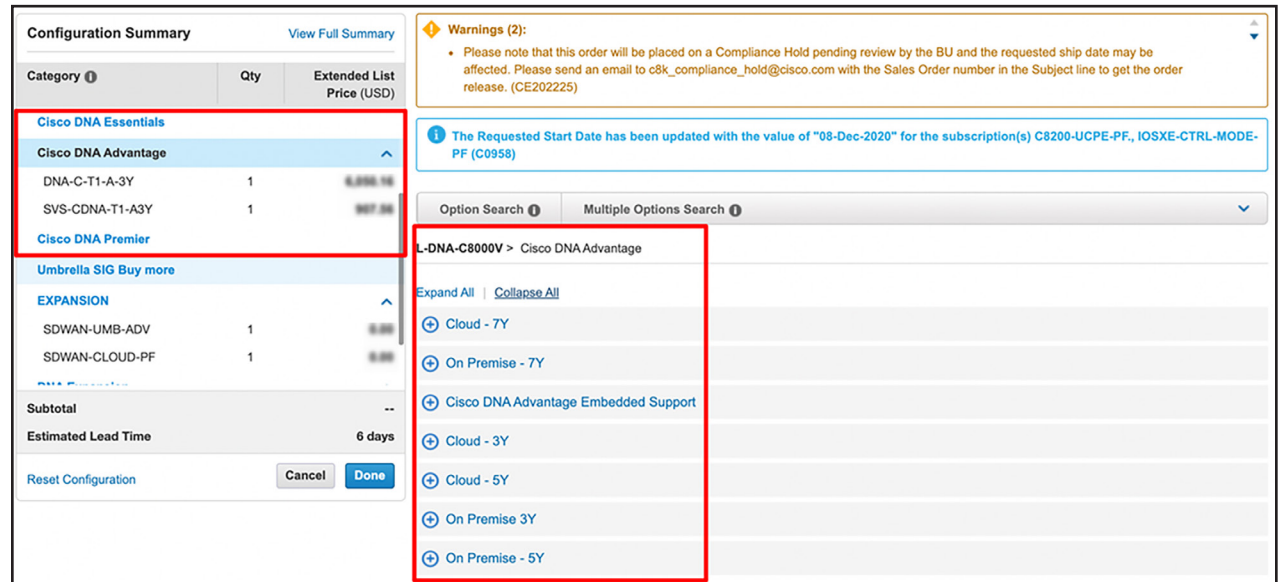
Configuration Summary

View Full Summary

| Category | Qty | Extended List Price (USD) |
|---|---|---|
| Cisco DNA Essentials | | |
| Cisco DNA Advantage | | |
| DNA-C-T1-A-3Y | 1 | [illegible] |
| SVS-CDNA-T1-A3Y | 1 | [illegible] |
| Cisco DNA Premier | | |
| Umbrella SIG Buy more | | |
| EXPANSION | | |
| SDWAN-UMB-ADV | 1 | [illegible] |
| SDWAN-CLOUD-PF | 1 | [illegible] |
| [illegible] | | |

Subtotal --

Estimated Lead Time 6 days

Reset Configuration

Cancel

Done

Warnings (2):

• Please note that this order will be placed on a Compliance Hold pending review by the BU and the requested ship date may be affected. Please send an email to c8k_compliance_hold@cisco.com with the Sales Order number in the Subject line to get the order release. (CE202225)

The Requested Start Date has been updated with the value of "08-Dec-2020" for the subscription(s) C8200-UCPE-PF., IOSXE-CTRL-MODE-PF (C0958)

Option Search

Multiple Options Search

L-DNA-C8000V > Cisco DNA Advantage

Expand All | Collapse All

Cloud - 7Y

On Premise - 7Y

Cisco DNA Advantage Embedded Support

Cloud - 3Y

Cloud - 5Y

On Premise 3Y

On Premise - 5Y